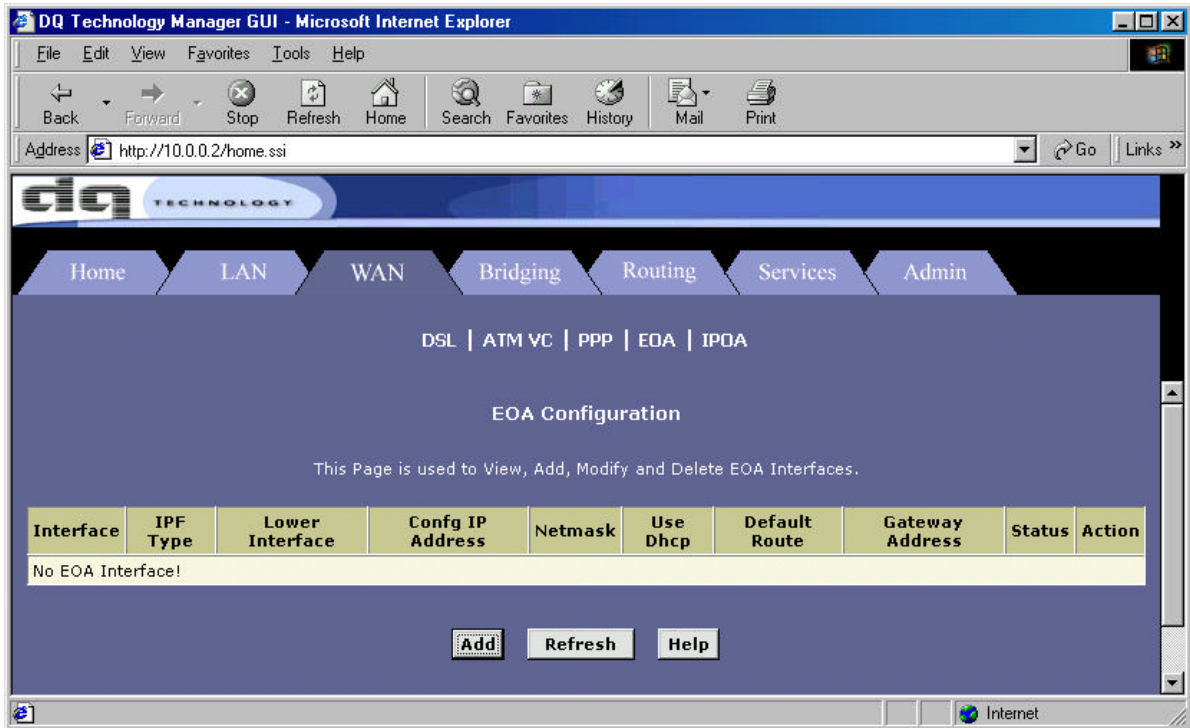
DQ Technology Manager GUI - Microsoft Internet Explorer

File Edit View Favorites Tools Help

Back Forward Stop Refresh Home Search Favorites History Mail Print

Address http://10.0.0.2/home.ssi Go Links »

dq TECHNOLOGY

Home LAN WAN Bridging Routing Services Admin

DSL | ATM VC | PPP | EOA | IPOA

EOA Configuration

This Page is used to View, Add, Modify and Delete EOA Interfaces.

| Interface | IPF Type | Lower Interface | Confg IP Address | Netmask | Use Dhcp | Default Route | Gateway Address | Status | Action |
|---|---|---|---|---|---|---|---|---|---|
| No EOA Interface! | | | | | | | | | |

Add Refresh Help

Internet